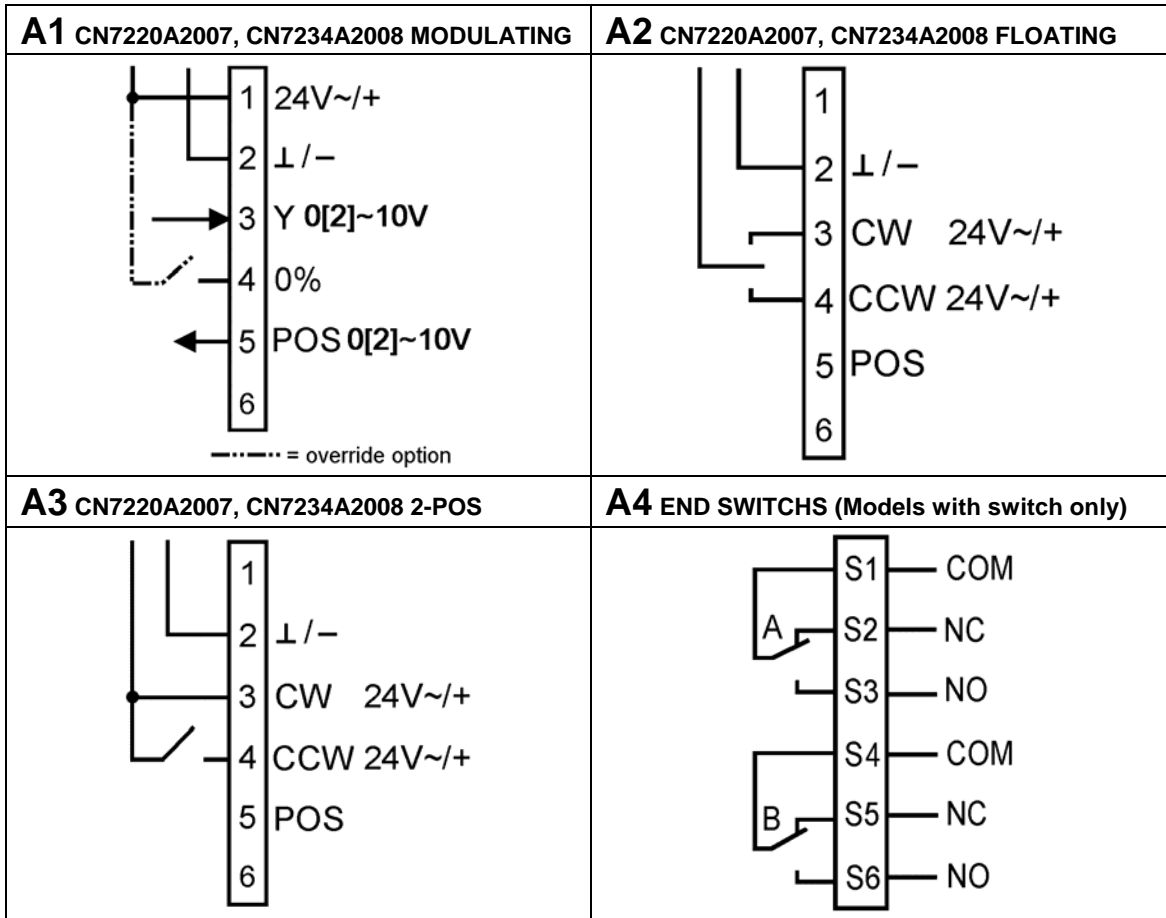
| A1 CN7220A2007, CN7234A2008 MODULATING | A2 CN7220A2007, CN7234A2008 FLOATING |
|---|---|
| 1 24V~/+<br>2 ⊥/–<br>3 Y 0[2]~10V<br>4 0%<br>5 POS 0[2]~10V<br>6<br>= override option | 1<br>2 ⊥/–<br>3 CW 24V~/+<br>4 CCW 24V~/+<br>5 POS<br>6 |
| A3 CN7220A2007, CN7234A2008 2-POS | A4 END SWITCHS (Models with switch only) |
| 1<br>2 ⊥/–<br>3 CW 24V~/+<br>4 CCW 24V~/+<br>5 POS<br>6 | S1 COM<br>A S2 NC<br>S3 NO<br>S4 COM<br>B S5 NC<br>S6 NO |